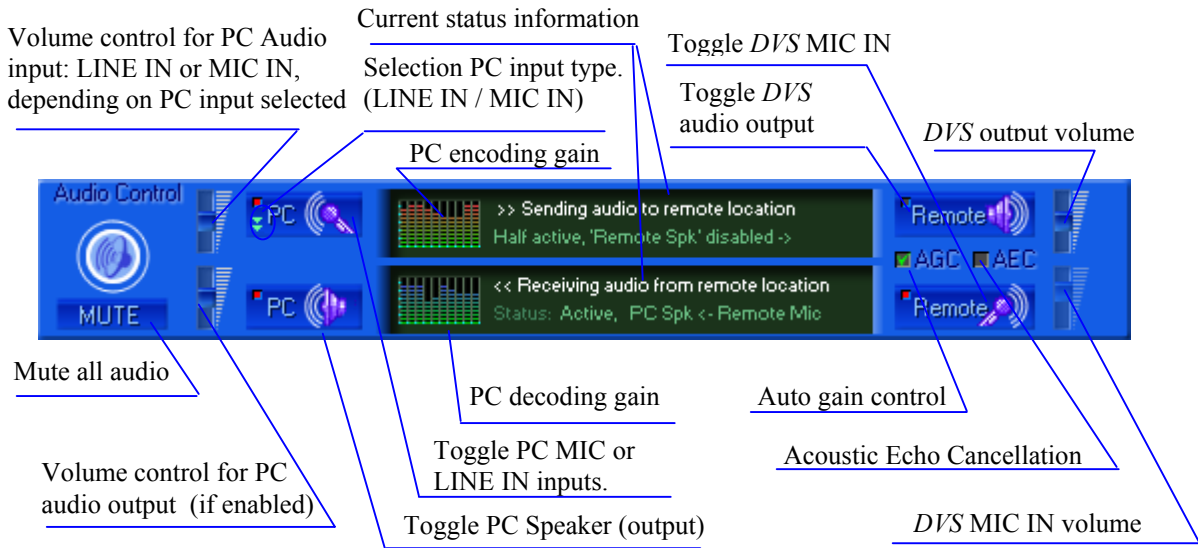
Current status information

Volume control for PC Audio input: LINE IN or MIC IN, depending on PC input selected

Selection PC input type. (LINE IN / MIC IN)

Toggle *DVS* MIC IN

Toggle *DVS* audio output

*DVS* output volume

PC encoding gain

Audio Control

PC

>> Sending audio to remote location
Half active, 'Remote Spk' disabled ->

Remote

AGC AEC

<< Receiving audio from remote location
Status: Active, PC Spk <- Remote Mic

MUTE

PC

Remote

Mute all audio

PC decoding gain

Auto gain control

Toggle PC MIC or LINE IN inputs.

Acoustic Echo Cancellation

Volume control for PC audio output (if enabled)

Toggle PC Speaker (output)

*DVS* MIC IN volume